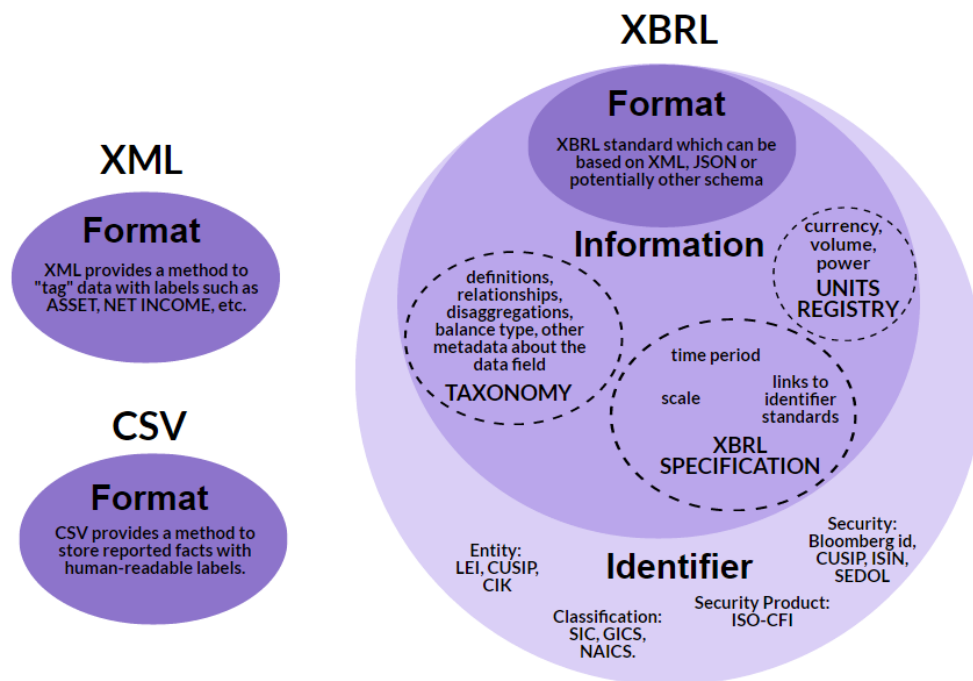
XML

Format

XML provides a method to "tag" data with labels such as ASSET, NET INCOME, etc.

CSV

Format

CSV provides a method to store reported facts with human-readable labels.

XBRL

Format

XBRL standard which can be based on XML, JSON or potentially other schema

Information

definitions, relationships, disaggregations, balance type, other metadata about the data field

TAXONOMY

currency, volume, power

UNITS REGISTRY

time period

scale

links to identifier standards

XBRL SPECIFICATION

Identifier

Entity: LEI, CUSIP, CIK

Classification: SIC, GICS, NAICS.

Security Product: ISO-CFI

Security: Bloomberg id, CUSIP, ISIN, SEDOL